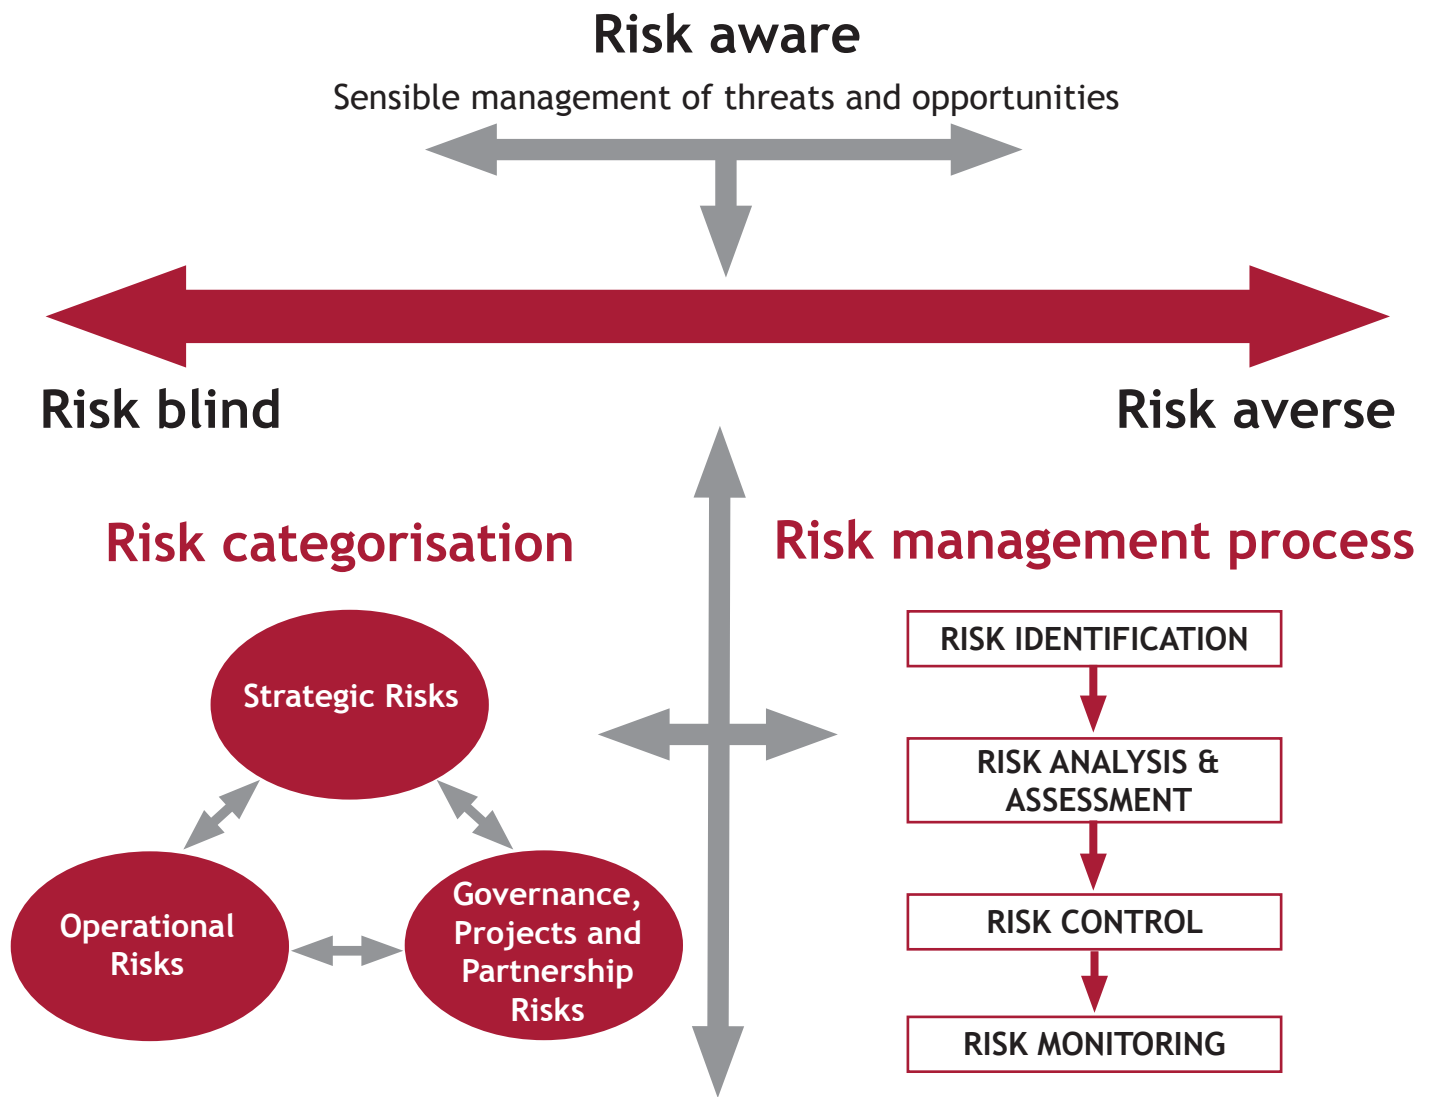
Risk aware

Sensible management of threats and opportunities

Risk blind

Risk averse

Risk categorisation

Strategic Risks

Operational Risks

Governance, Projects and Partnership Risks

Risk management process

RISK IDENTIFICATION

RISK ANALYSIS & ASSESSMENT

RISK CONTROL

RISK MONITORING